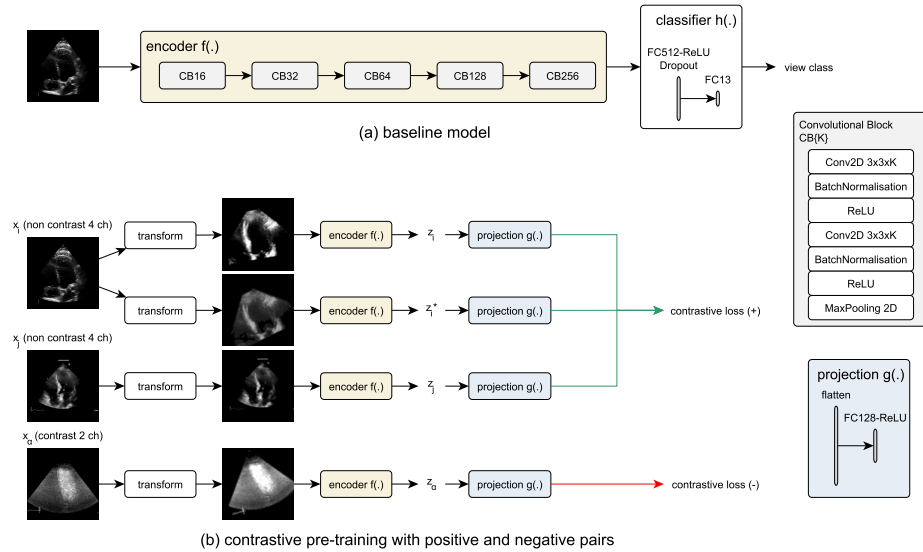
encoder f(.)

CB16

CB32

CB64

CB128

CB256

classifier h(.)

FC512-ReLU Dropout

FC13

view class

(a) baseline model

Convolutional Block CB{K}

Conv2D 3x3xK

BatchNormalisation

ReLU

Conv2D 3x3xK

BatchNormalisation

ReLU

MaxPooling 2D

$x_i$ (non contrast 4 ch)

transform

encoder f(.)

$z_i$

projection g(.)

transform

encoder f(.)

$z_i^*$

projection g(.)

contrastive loss (+)

$x_j$ (non contrast 4 ch)

transform

encoder f(.)

$z_j$

projection g(.)

$x_\alpha$ (contrast 2 ch)

transform

encoder f(.)

$z_\alpha$

projection g(.)

contrastive loss (-)

projection g(.)

flatten

FC128-ReLU

(b) contrastive pre-training with positive and negative pairs